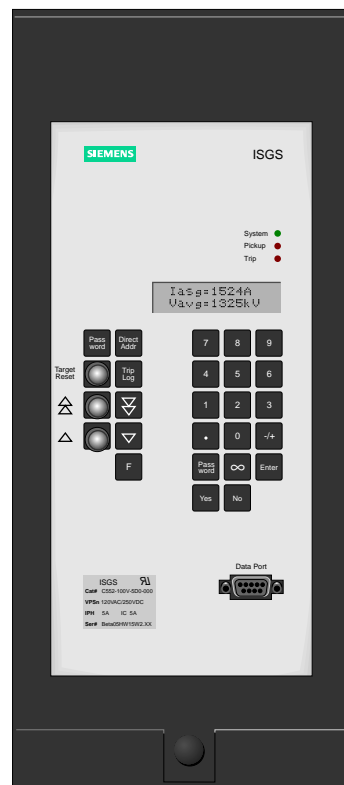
SIEMENS

ISGS

System
Pickup
Trip

Iasg=1524A
Vavg=1325kV

Pass word
Direct Addr
Target Reset
Trip Log
F

7 8 9
4 5 6
1 2 3
. 0 -/+
Pass word
∞
Enter
Yes
No

ISGS
Cat# C552-100V-5D0-000
VPSn 120VAC/250VDC
IPH 5A IC 5A
Ser# Beta09HW15W2.XX

Data Port